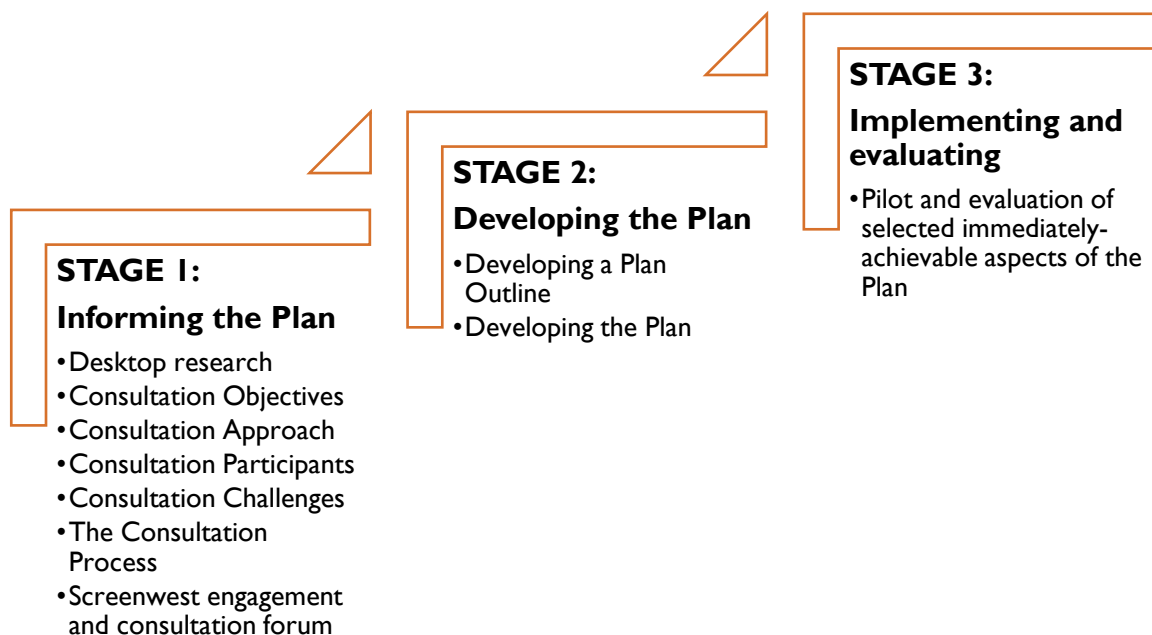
STAGE 1:

Informing the Plan

• Desktop research
• Consultation Objectives
• Consultation Approach
• Consultation Participants
• Consultation Challenges
• The Consultation Process
• Screenwest engagement and consultation forum

STAGE 2:

Developing the Plan

• Developing a Plan Outline
• Developing the Plan

STAGE 3:

Implementing and evaluating

• Pilot and evaluation of selected immediately-achievable aspects of the Plan